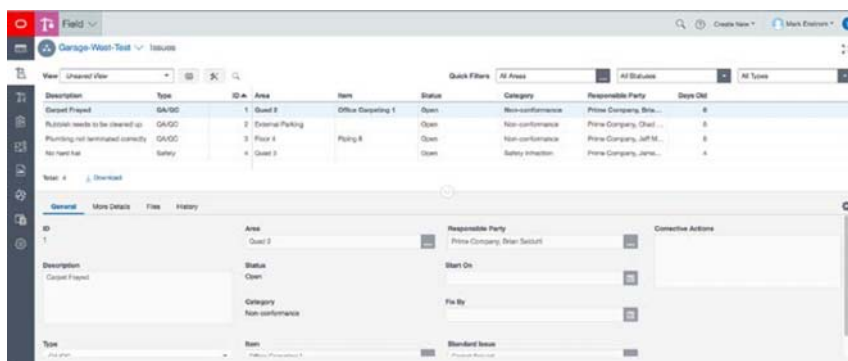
Field

Create New · Mark Erstrom

Garage-West-Test Issues

View Unsaved View

Quick Filters All Areas All Statuses All Types

| Description | Type | ID | Area | Item | Status | Category | Responsible Party | Days Old |
|---|---|---|---|---|---|---|---|---|
| Carpet Frayed | QA/QC | 1 | Quad 2 | Office Carpeting 1 | Open | Non-conformance | Prime Company, Bria... | 8 |
| Rubbish needs to be cleared up | QA/QC | 2 | External Parking | | Open | Non-conformance | Prime Company, Chad ... | 8 |
| Plumbing not terminated correctly | QA/QC | 3 | Floor 4 | Piping 8 | Open | Non-conformance | Prime Company, Jeff M... | 8 |
| No hard hat | Safety | 4 | Quad 3 | | Open | Safety Infraction | Prime Company, Jame... | 4 |

Total: 4 Download

General More Details Files History

ID
1

Area
Quad 2

Responsible Party
Prime Company, Brian Seibert

Corrective Actions

Description
Carpet Frayed

Status
Open

Start On

Category
Non-conformance

Fix By

Type
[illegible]

Item
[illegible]

Standard Issue
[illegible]